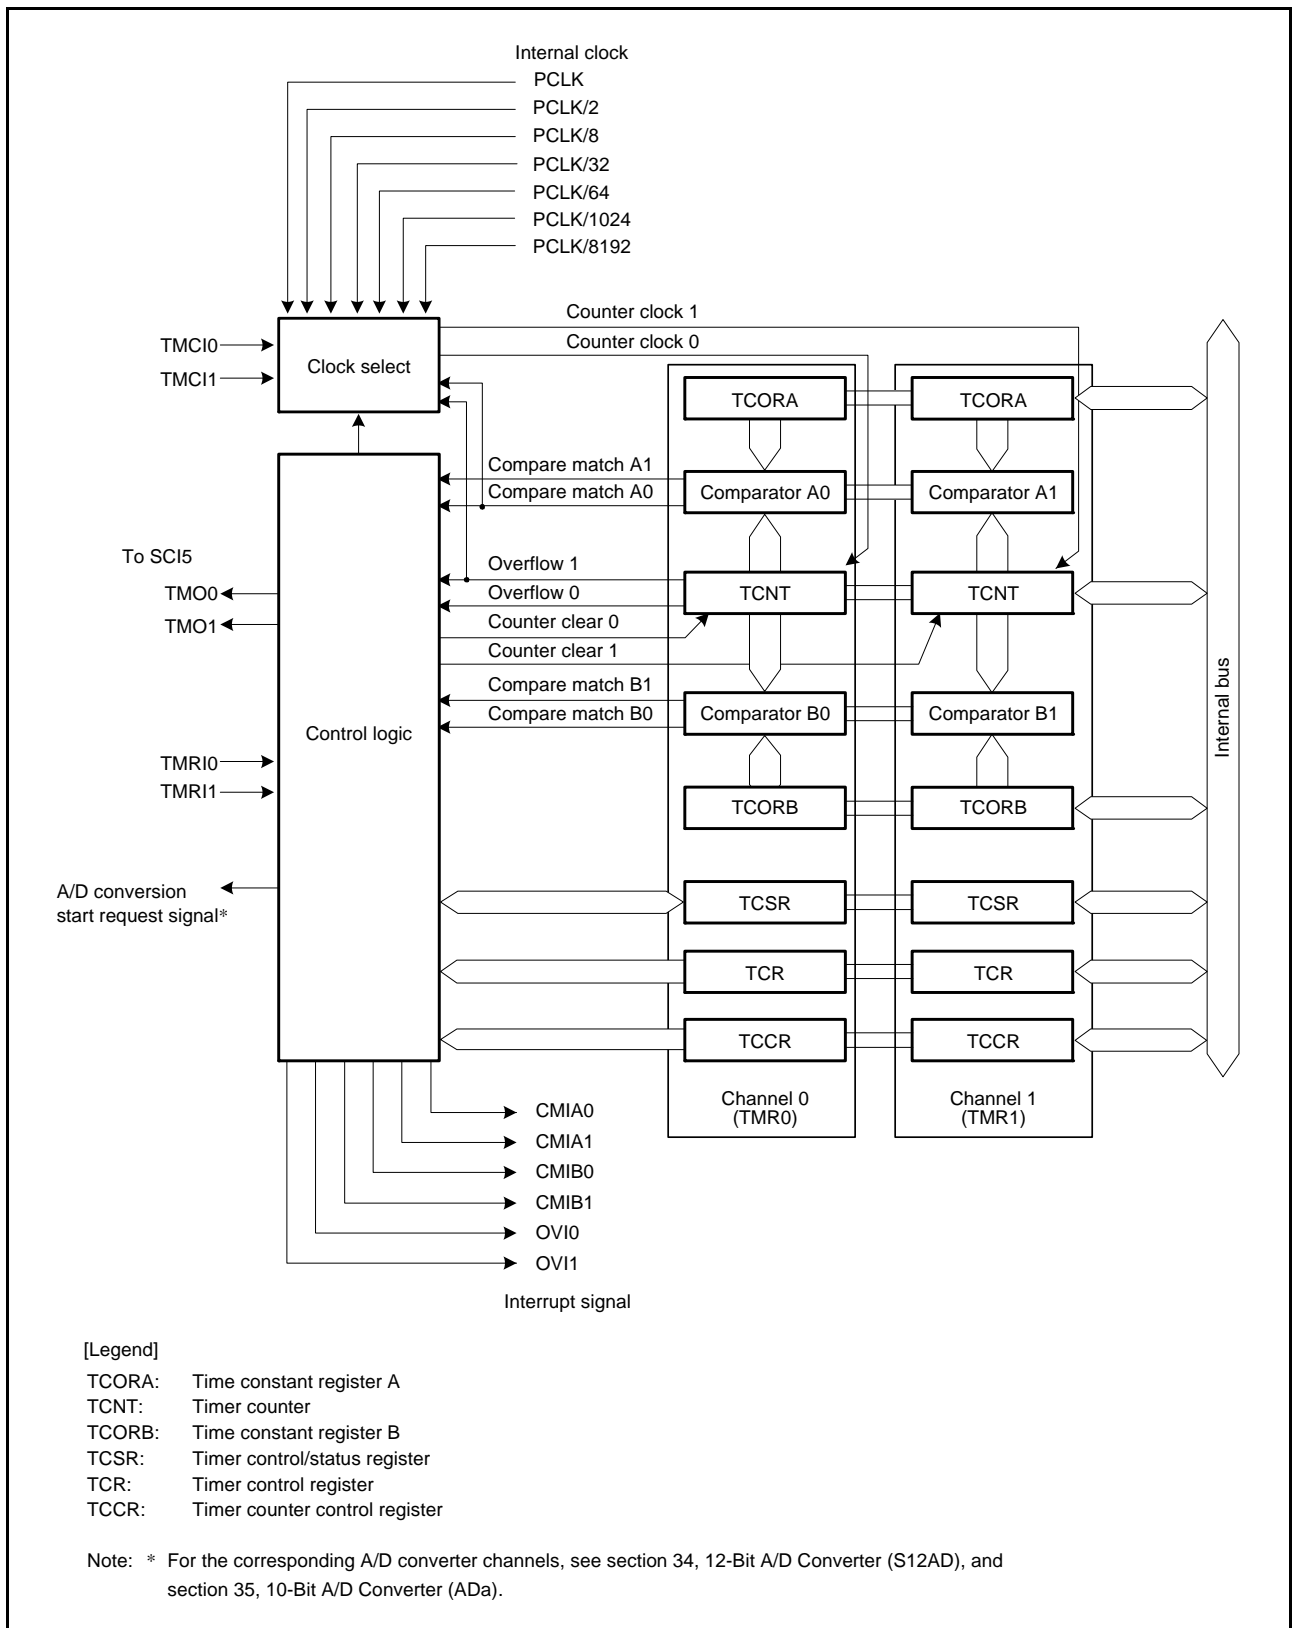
Internal clock
PCLK
PCLK/2
PCLK/8
PCLK/32
PCLK/64
PCLK/1024
PCLK/8192

Counter clock 1
Counter clock 0

TMCI0
TMCI1
Clock select

TCORA
TCORA

Compare match A1
Compare match A0
Comparator A0
Comparator A1

To SCI5
TMO0
TMO1

Overflow 1
Overflow 0
TCNT
TCNT
Counter clear 0
Counter clear 1

Compare match B1
Compare match B0
Comparator B0
Comparator B1

Control logic

TMRI0
TMRI1

TCORB
TCORB

A/D conversion start request signal*

TCSR
TCSR
TCR
TCR
TCCR
TCCR

Internal bus

Channel 0 (TMR0)
Channel 1 (TMR1)

CMIA0
CMIA1
CMIB0
CMIB1
OVI0
OVI1

Interrupt signal

[Legend]
TCORA: Time constant register A
TCNT: Timer counter
TCORB: Time constant register B
TCSR: Timer control/status register
TCR: Timer control register
TCCR: Timer counter control register

Note: * For the corresponding A/D converter channels, see section 34, 12-Bit A/D Converter (S12AD), and section 35, 10-Bit A/D Converter (ADa).